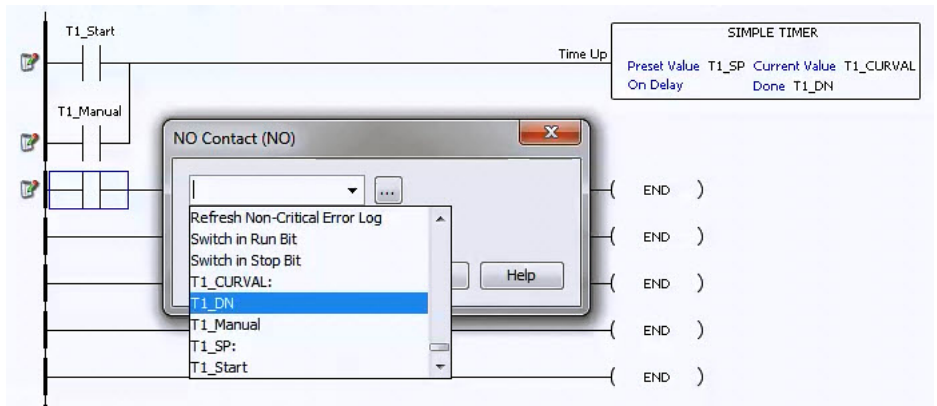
T1_Start

Time Up

SIMPLE TIMER

Preset Value T1_SP Current Value T1_CURVAL
On Delay Done T1_DN

T1_Manual

NO Contact (NO)

...

Refresh Non-Critical Error Log
Switch in Run Bit
Switch in Stop Bit
T1_CURVAL:
T1_DN
T1_Manual
T1_SP:
T1_Start

Help

END
END
END
END
END